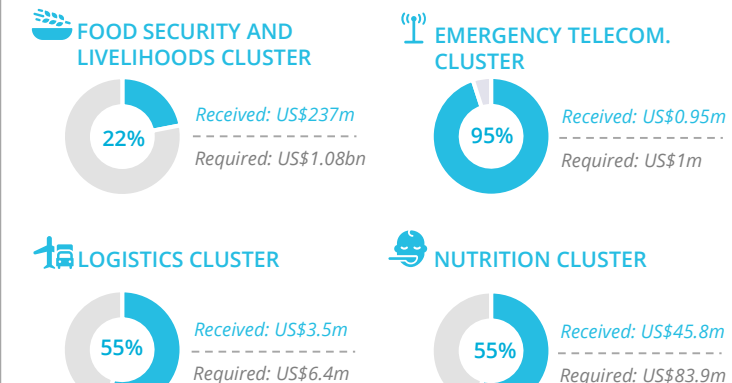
FOOD SECURITY AND LIVELIHOODS CLUSTER

22%

Received: US$237m

Required: US$1.08bn

EMERGENCY TELECOM. CLUSTER

95%

Received: US$0.95m

Required: US$1m

LOGISTICS CLUSTER

55%

Received: US$3.5m

Required: US$6.4m

NUTRITION CLUSTER

55%

Received: US$45.8m

Required: US$83.9m